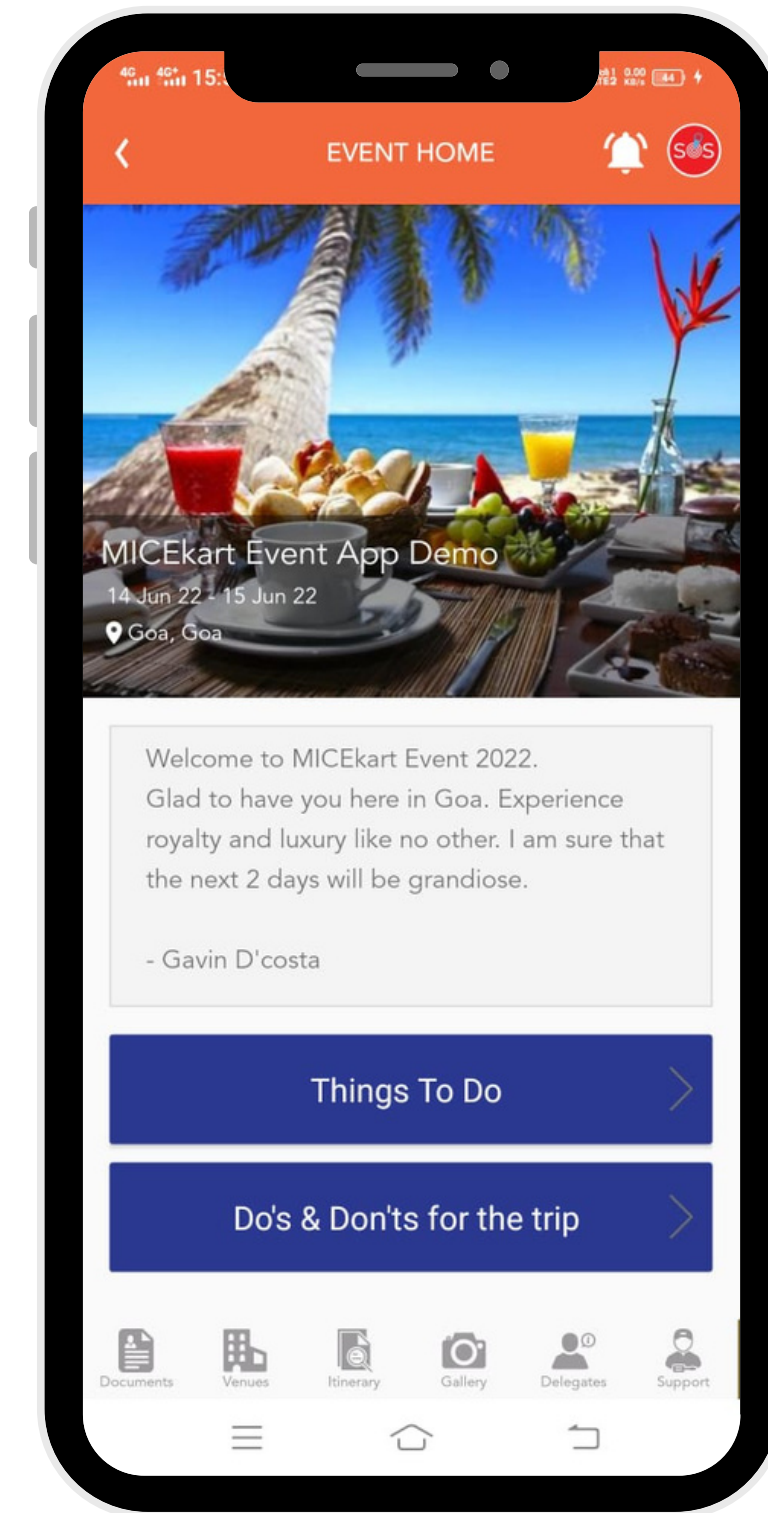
4G 4G+ 15:

0.00 KB/s 44

EVENT HOME

SOS

MICEkart Event App Demo
14 Jun 22 - 15 Jun 22
Goa, Goa

Welcome to MICEkart Event 2022.
Glad to have you here in Goa. Experience royalty and luxury like no other. I am sure that the next 2 days will be grandiose.

- Gavin D'costa

Things To Do

Do's & Don'ts for the trip

Documents
Venues
Itinerary
Gallery
Delegates
Support